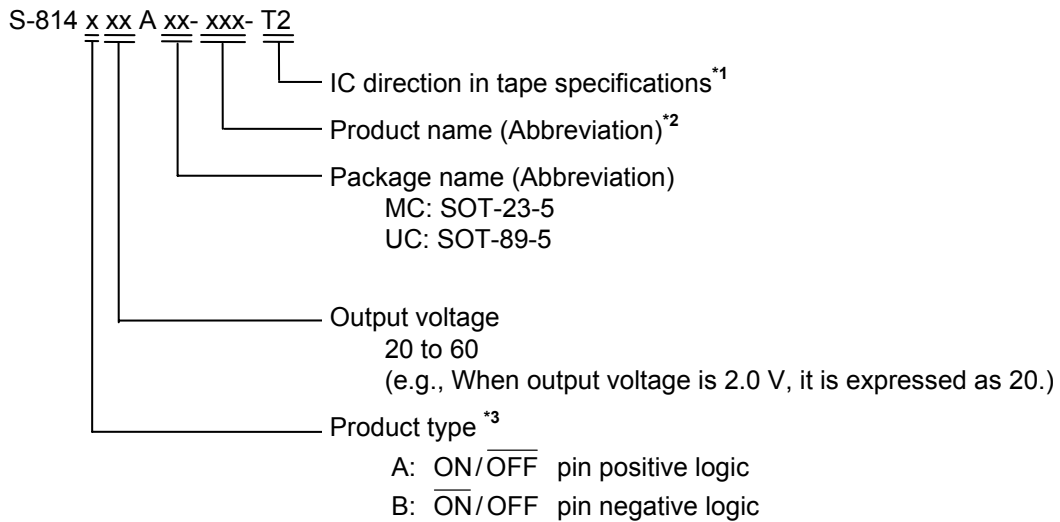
S-814 x xx A xx- xxx- T2

IC direction in tape specifications$^{*1}$

Product name (Abbreviation)$^{*2}$

Package name (Abbreviation)
MC: SOT-23-5
UC: SOT-89-5

Output voltage
20 to 60
(e.g., When output voltage is 2.0 V, it is expressed as 20.)

Product type $^{*3}$
A: $ON/\overline{OFF}$ pin positive logic
B: $\overline{ON}/OFF$ pin negative logic